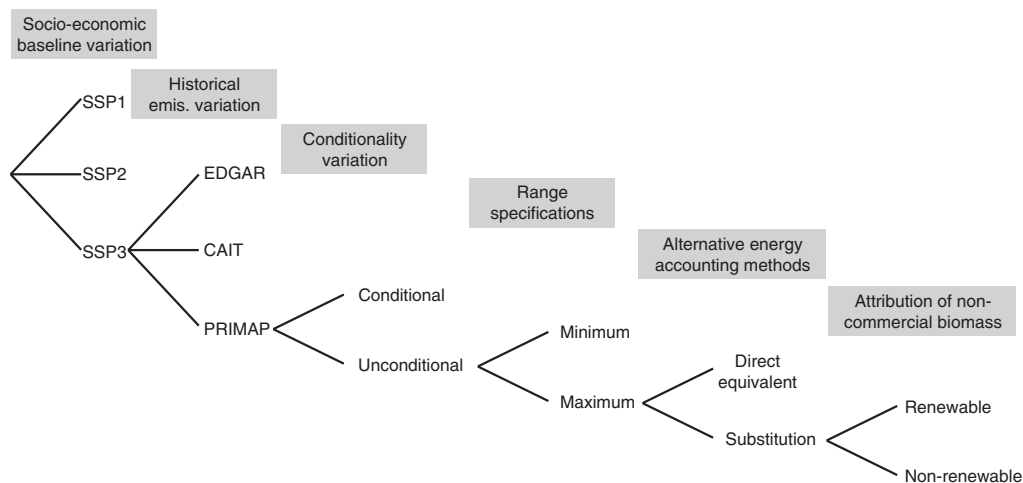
Socio-economic baseline variation

Historical emis. variation

Conditionality variation

Range specifications

Alternative energy accounting methods

Attribution of non-commercial biomass

SSP1

SSP2

SSP3

EDGAR

CAIT

PRIMAP

Conditional

Unconditional

Minimum

Maximum

Direct equivalent

Substitution

Renewable

Non-renewable